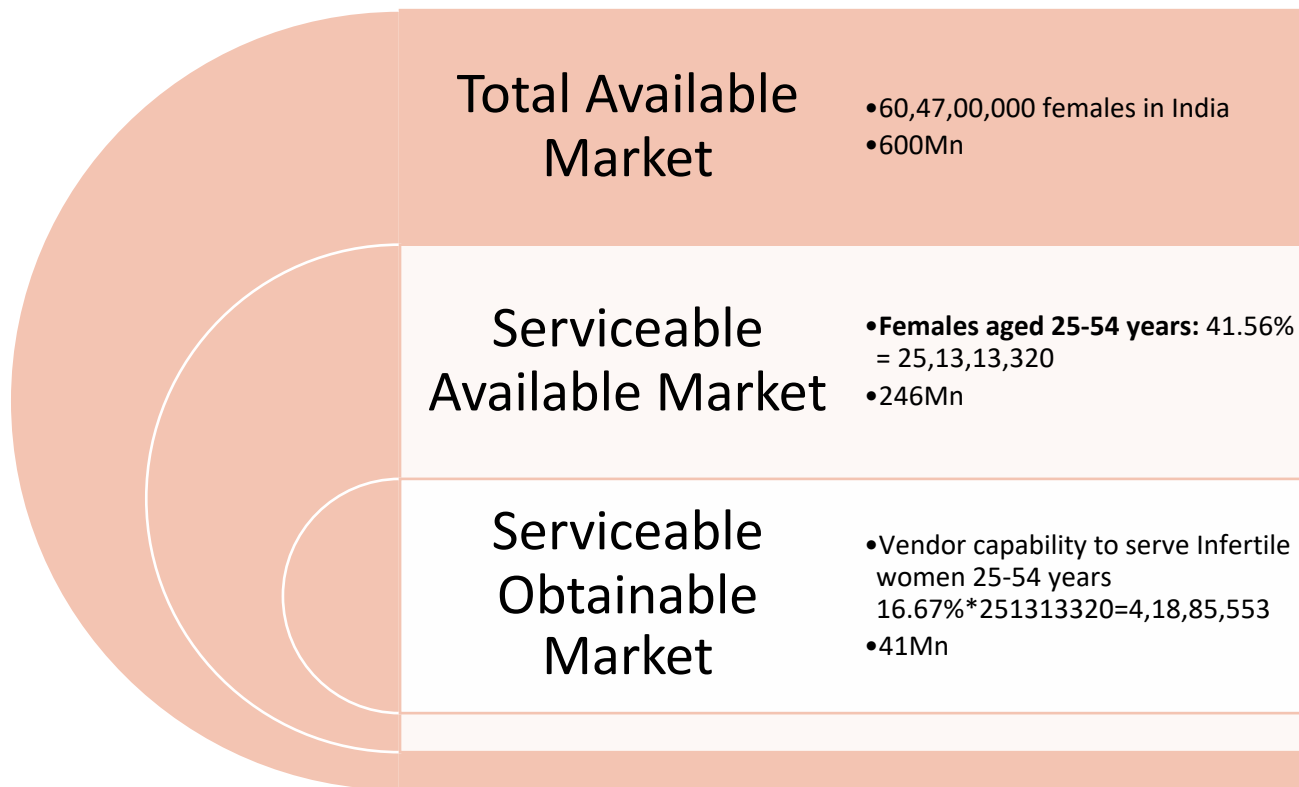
Total Available Market

•60,47,00,000 females in India
•600Mn

Serviceable Available Market

•Females aged 25-54 years: 41.56% = 25,13,13,320
•246Mn

Serviceable Obtainable Market

•Vendor capability to serve Infertile women 25-54 years 16.67%*251313320=4,18,85,553
•41Mn